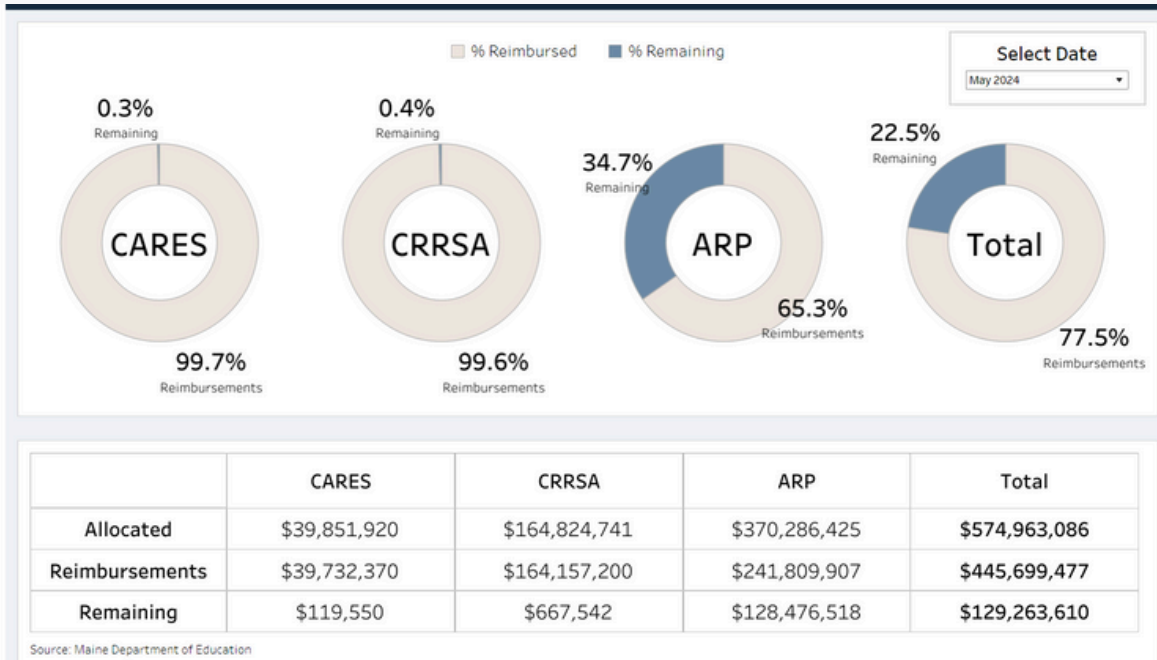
% Reimbursed  % Remaining

Select Date
May 2024

0.3%
Remaining

CARES

99.7%
Reimbursements

0.4%
Remaining

CRRSA

99.6%
Reimbursements

34.7%
Remaining

ARP

65.3%
Reimbursements

22.5%
Remaining

Total

77.5%
Reimbursements

| | CARES | CRRSA | ARP | Total |
|---|---|---|---|---|
| Allocated | \$39,851,920 | \$164,824,741 | \$370,286,425 | **\$574,963,086** |
| Reimbursements | \$39,732,370 | \$164,157,200 | \$241,809,907 | **\$445,699,477** |
| Remaining | \$119,550 | \$667,542 | \$128,476,518 | **\$129,263,610** |

Source: Maine Department of Education